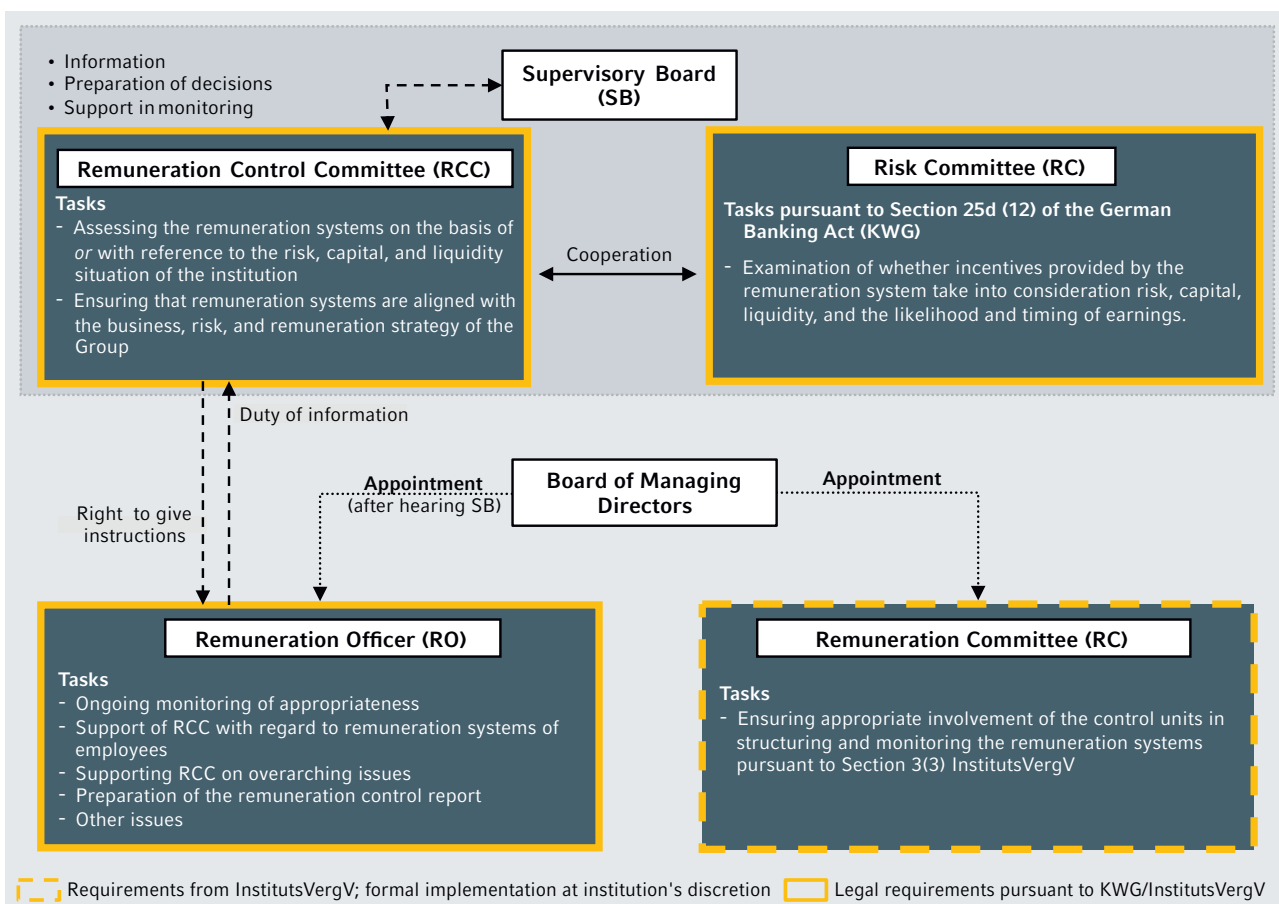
• Information
• Preparation of decisions
• Support in monitoring

Supervisory Board (SB)

Remuneration Control Committee (RCC)

Tasks
- Assessing the remuneration systems on the basis of *or* with reference to the risk, capital, and liquidity situation of the institution
- Ensuring that remuneration systems are aligned with the business, risk, and remuneration strategy of the Group

Cooperation

Risk Committee (RC)

Tasks pursuant to Section 25d (12) of the German Banking Act (KWG)
- Examination of whether incentives provided by the remuneration system take into consideration risk, capital, liquidity, and the likelihood and timing of earnings.

Duty of information

Right to give instructions

Appointment (after hearing SB)

Board of Managing Directors

Appointment

Remuneration Officer (RO)

Tasks
- Ongoing monitoring of appropriateness
- Support of RCC with regard to remuneration systems of employees
- Supporting RCC on overarching issues
- Preparation of the remuneration control report
- Other issues

Remuneration Committee (RC)

Tasks
- Ensuring appropriate involvement of the control units in structuring and monitoring the remuneration systems pursuant to Section 3(3) InstitutsVergV

Requirements from InstitutsVergV; formal implementation at institution's discretion
Legal requirements pursuant to KWG/InstitutsVergV